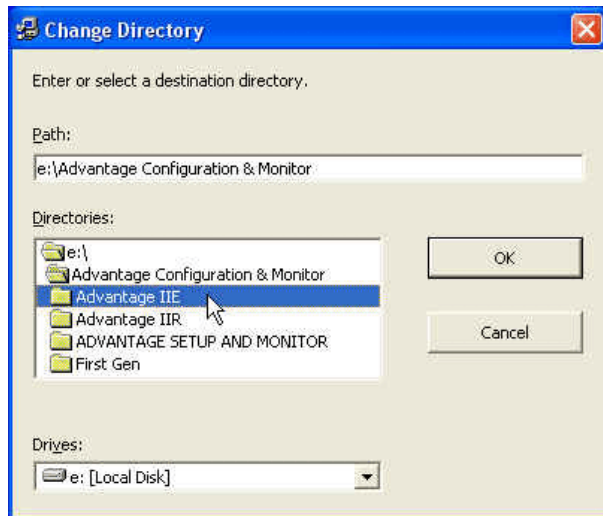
Change Directory

Enter or select a destination directory.

Path:

e:\Advantage Configuration & Monitor

Directories:

e:\
Advantage Configuration & Monitor
Advantage IIE
Advantage IIR
ADVANTAGE SETUP AND MONITOR
First Gen

OK

Cancel

Drives:

e: [Local Disk]